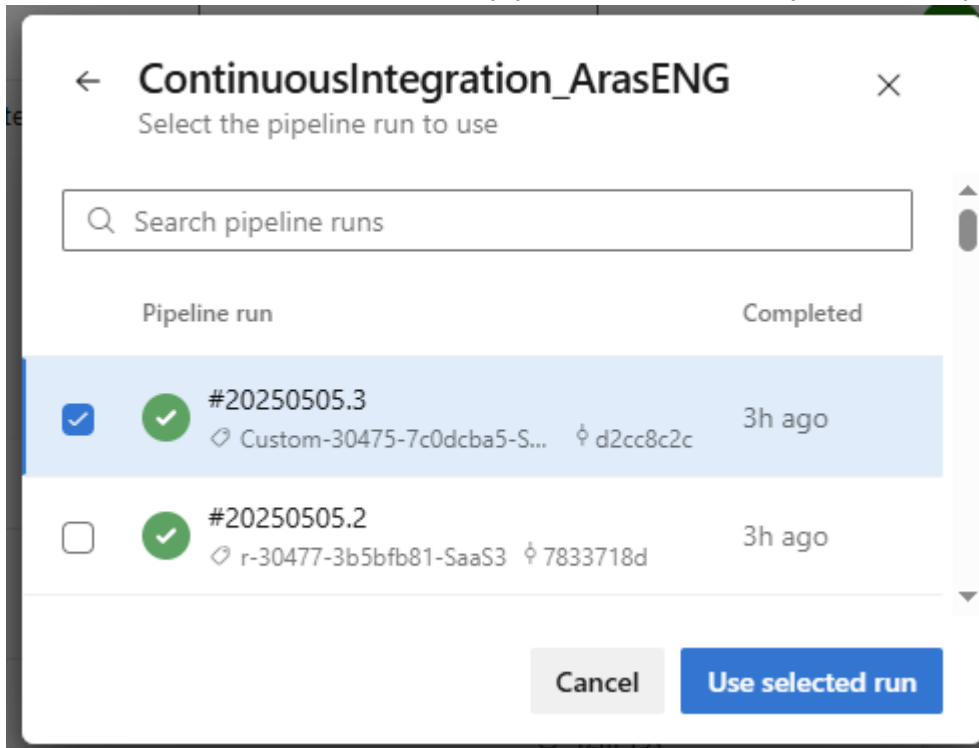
ContinuousIntegration_ArasENG
Select the pipeline run to use

Search pipeline runs

| Pipeline run | Completed |
|---|---|
| #20250505.3 Custom-30475-7c0dcba5-S... d2cc8c2c | 3h ago |
| #20250505.2 r-30477-3b5bfb81-SaaS3 7833718d | 3h ago |

Cancel
Use selected run